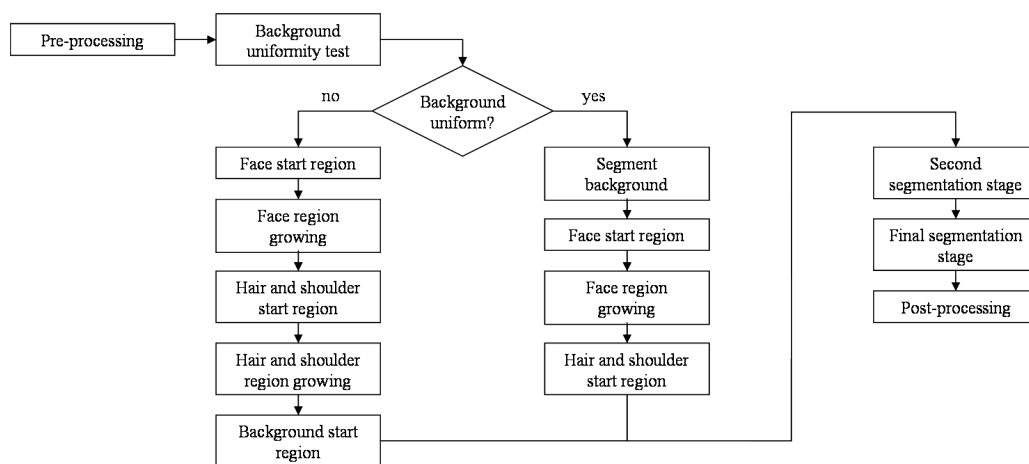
Pre-processing

Background uniformity test

Background uniform?

no

yes

Face start region

Face region growing

Hair and shoulder start region

Hair and shoulder region growing

Background start region

Segment background

Face start region

Face region growing

Hair and shoulder start region

Second segmentation stage

Final segmentation stage

Post-processing